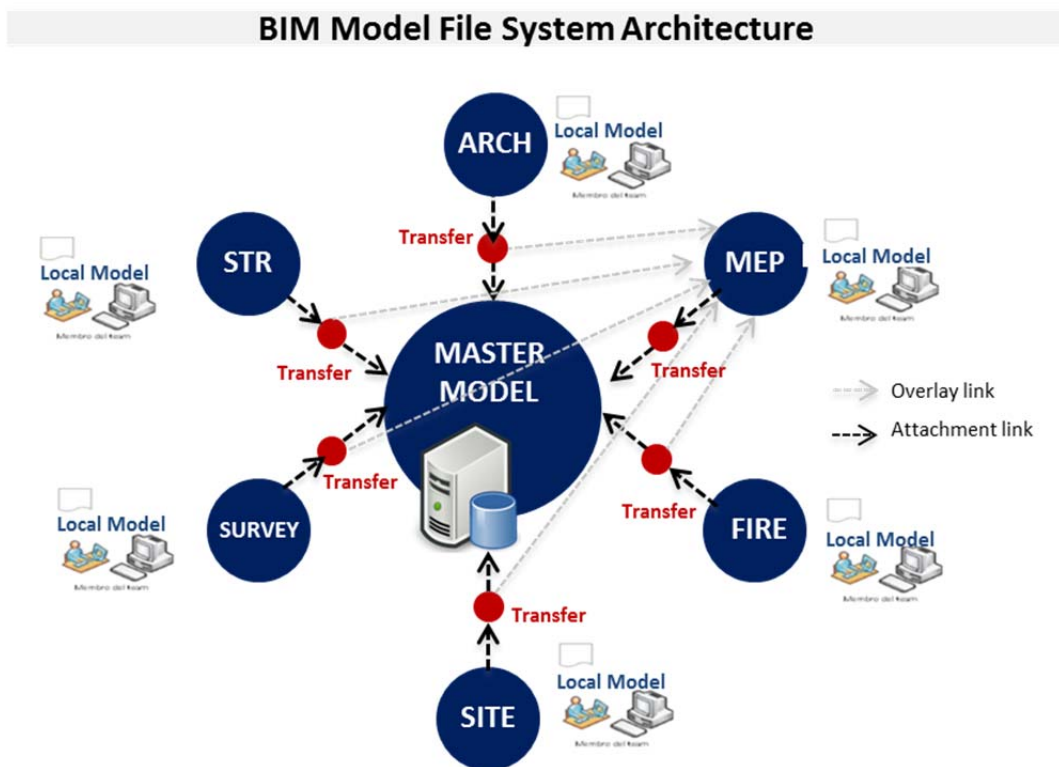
BIM Model File System Architecture

ARCH
Local Model
Membro del team

Transfer

STR
Local Model
Membro del team

MEP
Local Model
Membro del team

Transfer

MASTER MODEL

Transfer

Overlay link
Attachment link

Transfer

SURVEY
Local Model
Membro del team

Transfer

FIRE
Local Model
Membro del team

Transfer

SITE
Local Model
Membro del team